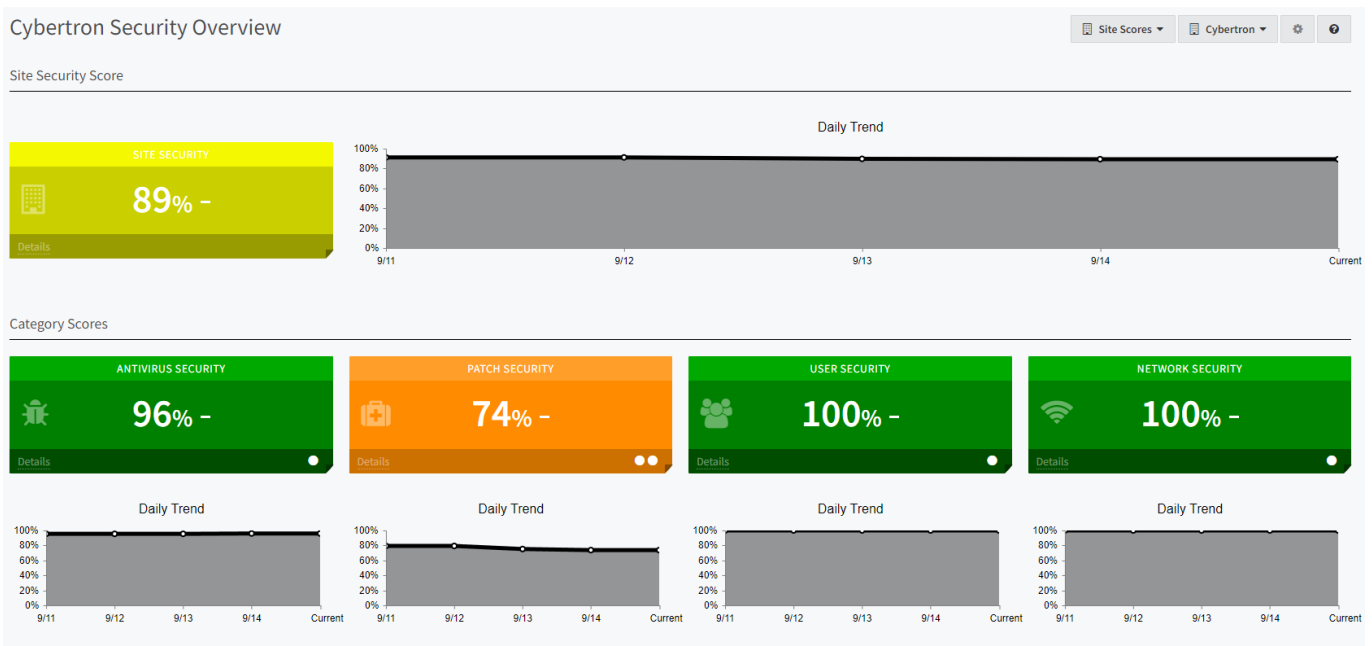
Cybertron Security Overview

Site Scores ▾ | Cybertron ▾

Site Security Score

SITE SECURITY

89% –

Details

Daily Trend

100%
80%
60%
40%
20%
0%

9/11 | 9/12 | 9/13 | 9/14 | Current

Category Scores

ANTIVIRUS SECURITY

96% –

Details

PATCH SECURITY

74% –

Details

USER SECURITY

100% –

Details

NETWORK SECURITY

100% –

Details

Daily Trend

100%
80%
60%
40%
20%
0%

9/11 | 9/12 | 9/13 | 9/14 | Current

Daily Trend

100%
80%
60%
40%
20%
0%

9/11 | 9/12 | 9/13 | 9/14 | Current

Daily Trend

100%
80%
60%
40%
20%
0%

9/11 | 9/12 | 9/13 | 9/14 | Current

Daily Trend

100%
80%
60%
40%
20%
0%

9/11 | 9/12 | 9/13 | 9/14 | Current